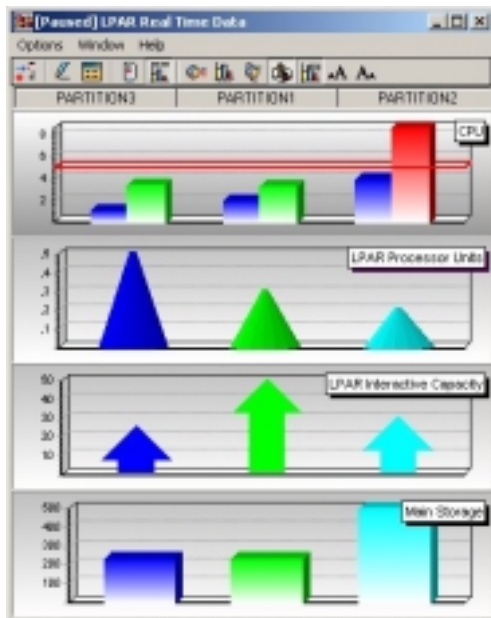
[Paused] LPAR Real Time Data

Options Window Help

PARTITION3 PARTITION1 PARTITION2

CPU

8
6
4
2

LPAR Processor Units

.5
.4
.3
.2
.1

LPAR Interactive Capacity

50
40
30
20
10

Main Storage

500
400
300
200
100